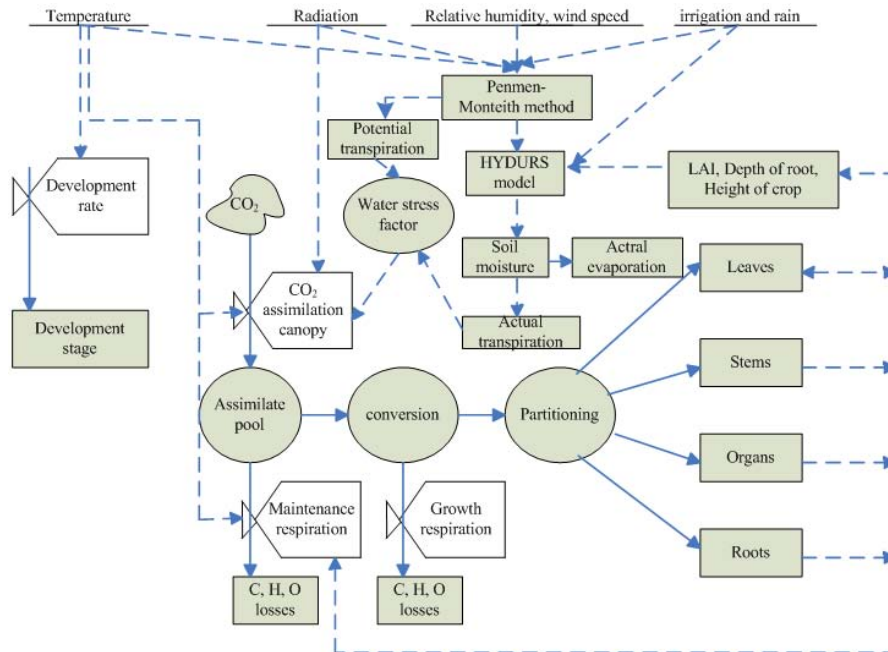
Temperature

Radiation

Relative humidity, wind speed

irrigation and rain

Penmen-Monteith method

Potential transpiration

HYDURS model

LAI, Depth of root, Height of crop

Development rate

$CO_2$

Water stress factor

Soil moisture

Actral evaporation

Leaves

Development stage

$CO_2$ assimilation canopy

Actual transpiration

Stems

Assimilate pool

conversion

Partitioning

Organs

Maintenance respiration

Growth respiration

Roots

C, H, O losses

C, H, O losses